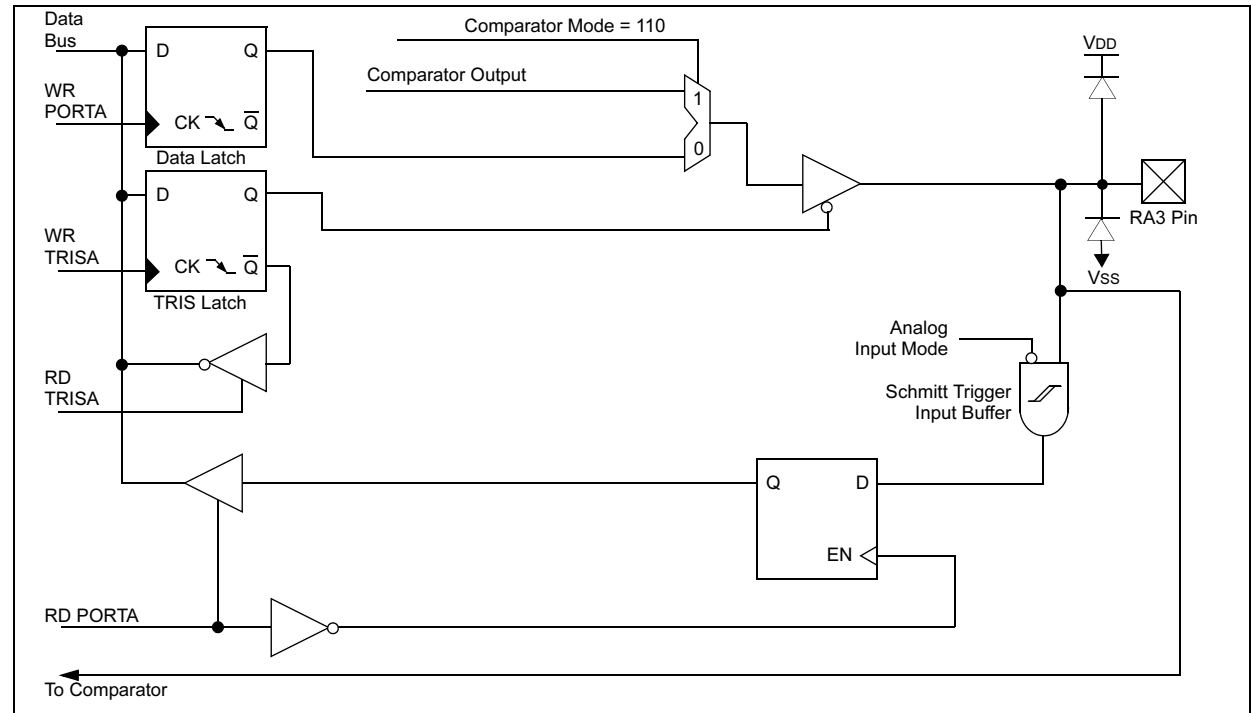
Data Bus

WR PORTA

D Q

CK $\overline{Q}$

Data Latch

D Q

WR TRISA

CK $\overline{Q}$

TRIS Latch

RD TRISA

Comparator Mode = 110

Comparator Output

1

0

VDD

RA3 Pin

Vss

Analog Input Mode

Schmitt Trigger Input Buffer

Q D

EN

RD PORTA

To Comparator